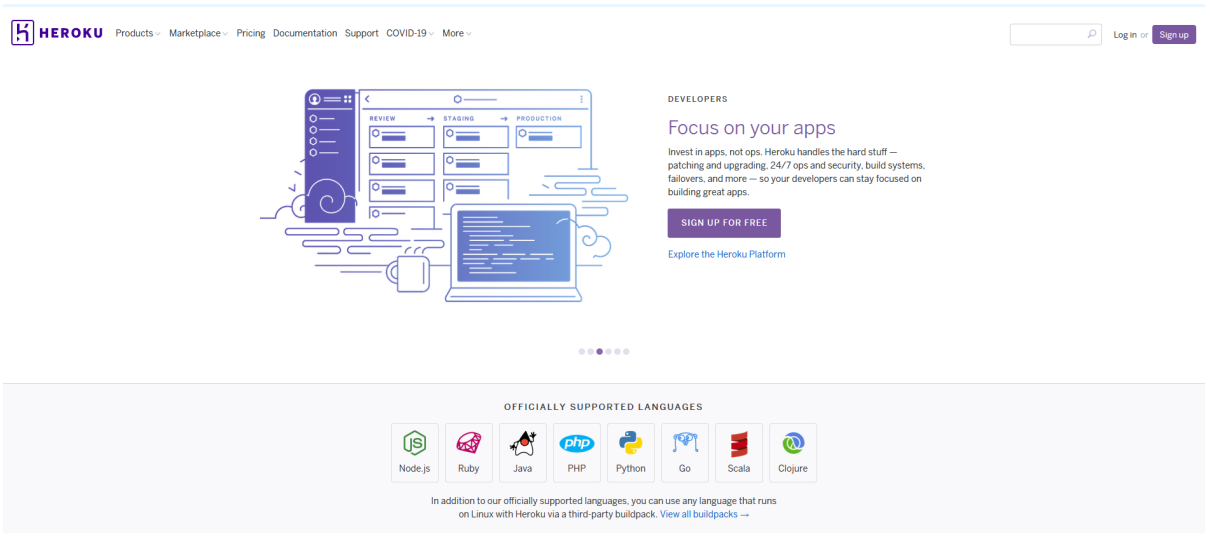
HEROKU Products Marketplace Pricing Documentation Support COVID-19 More

Log in or Sign up

REVIEW → STAGING → PRODUCTION

DEVELOPERS

Focus on your apps

Invest in apps, not ops. Heroku handles the hard stuff — patching and upgrading, 24/7 ops and security, build systems, failovers, and more — so your developers can stay focused on building great apps.

SIGN UP FOR FREE

Explore the Heroku Platform

OFFICIALLY SUPPORTED LANGUAGES

Node.js Ruby Java PHP Python Go Scala Clojure

In addition to our officially supported languages, you can use any language that runs on Linux with Heroku via a third-party buildpack. View all buildpacks →